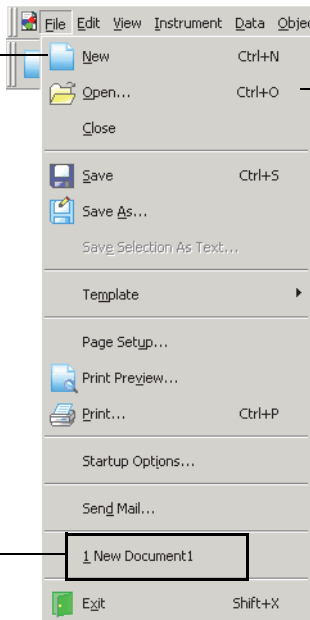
File Edit View Instrument Data Objec

New Ctrl+N
Open... Ctrl+O
Close

Save Ctrl+S
Save As...
Save Selection As Text...

Template

Page Setup...
Print Preview...
Print... Ctrl+P

Startup Options...

Send Mail...

1 New Document1

Exit Shift+X